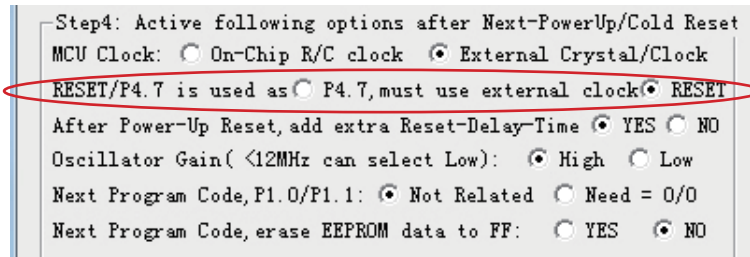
Step4: Active following options after Next-PowerUp/Cold Reset
MCU Clock: On-Chip R/C clock External Crystal/Clock
RESET/P4.7 is used as P4.7, must use external clock RESET
After Power-Up Reset, add extra Reset-Delay-Time YES NO
Oscillator Gain( <12MHz can select Low): High Low
Next Program Code, P1.0/P1.1: Not Related Need = 0/0
Next Program Code, erase EEPROM data to FF: YES NO